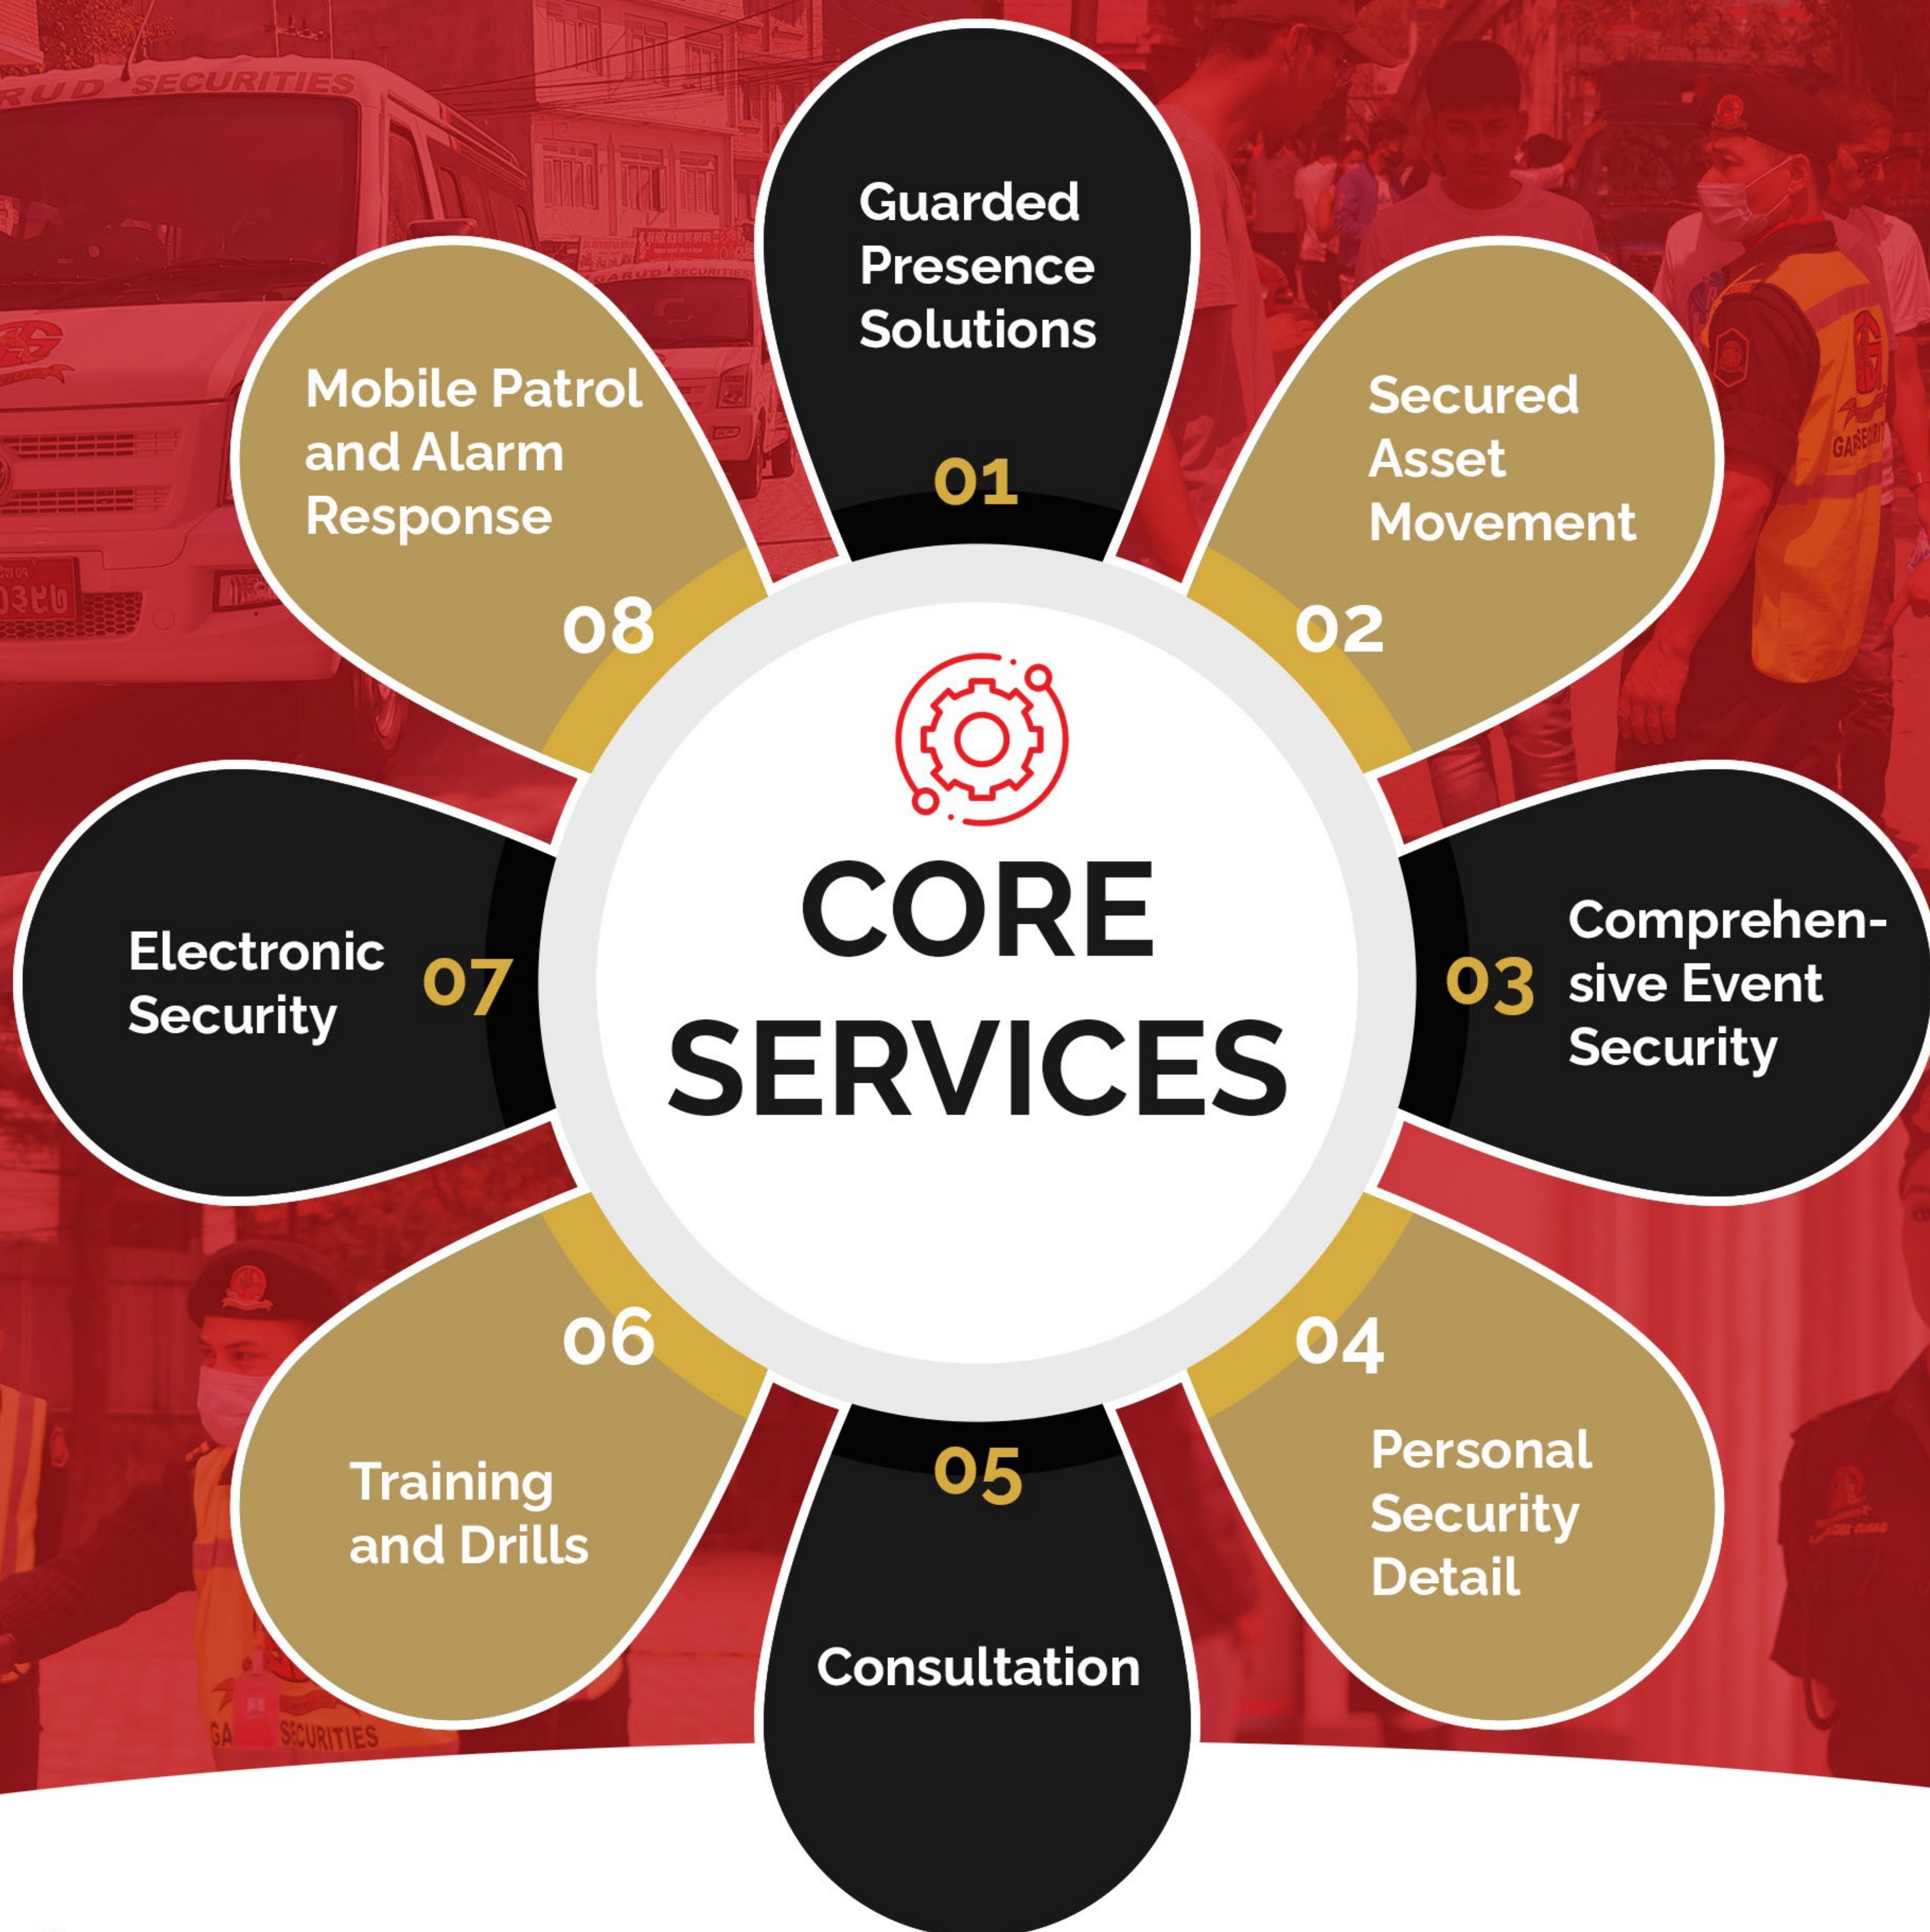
CORE SERVICES

Guarded Presence Solutions
01

Secured Asset Movement
02

03
Comprehensive Event Security

04
Personal Security Detail

05
Consultation

06
Training and Drills

Electronic Security
07

Mobile Patrol and Alarm Response
08

RUD SECURITIES

GA SECURITIES